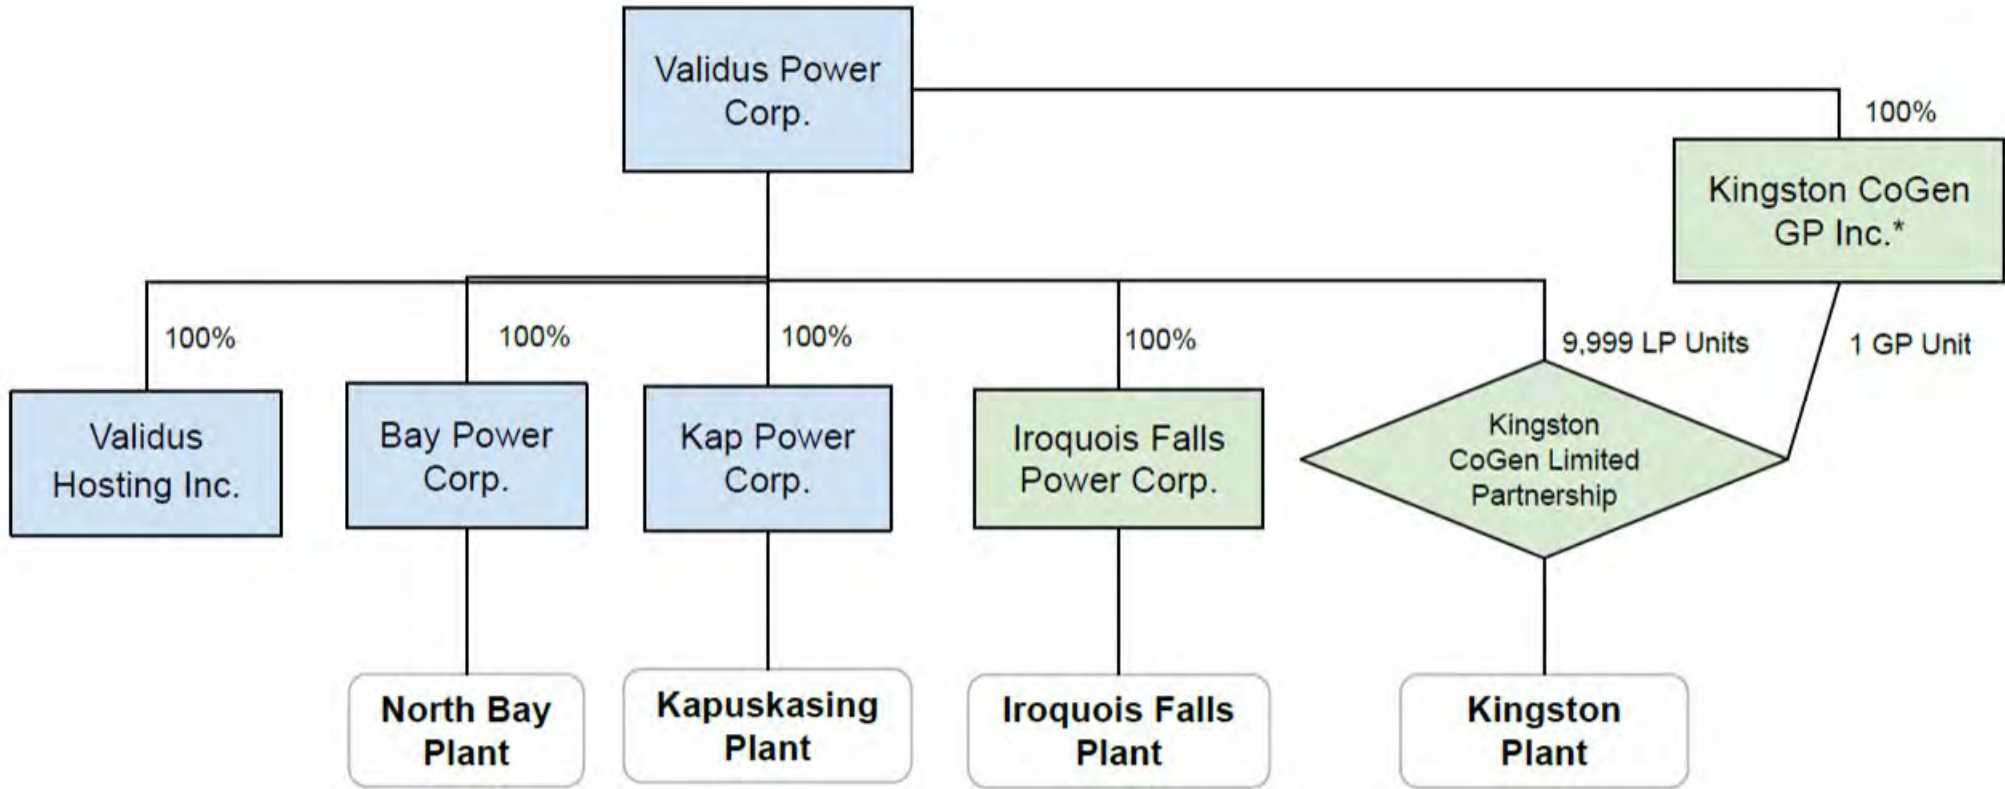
Validus Power Corp.

100%

Kingston CoGen GP Inc.*

100%

Validus Hosting Inc.

100%

Bay Power Corp.

100%

Kap Power Corp.

100%

Iroquois Falls Power Corp.

9,999 LP Units

1 GP Unit

Kingston CoGen Limited Partnership

North Bay Plant

Kapuskasing Plant

Iroquois Falls Plant

Kingston Plant